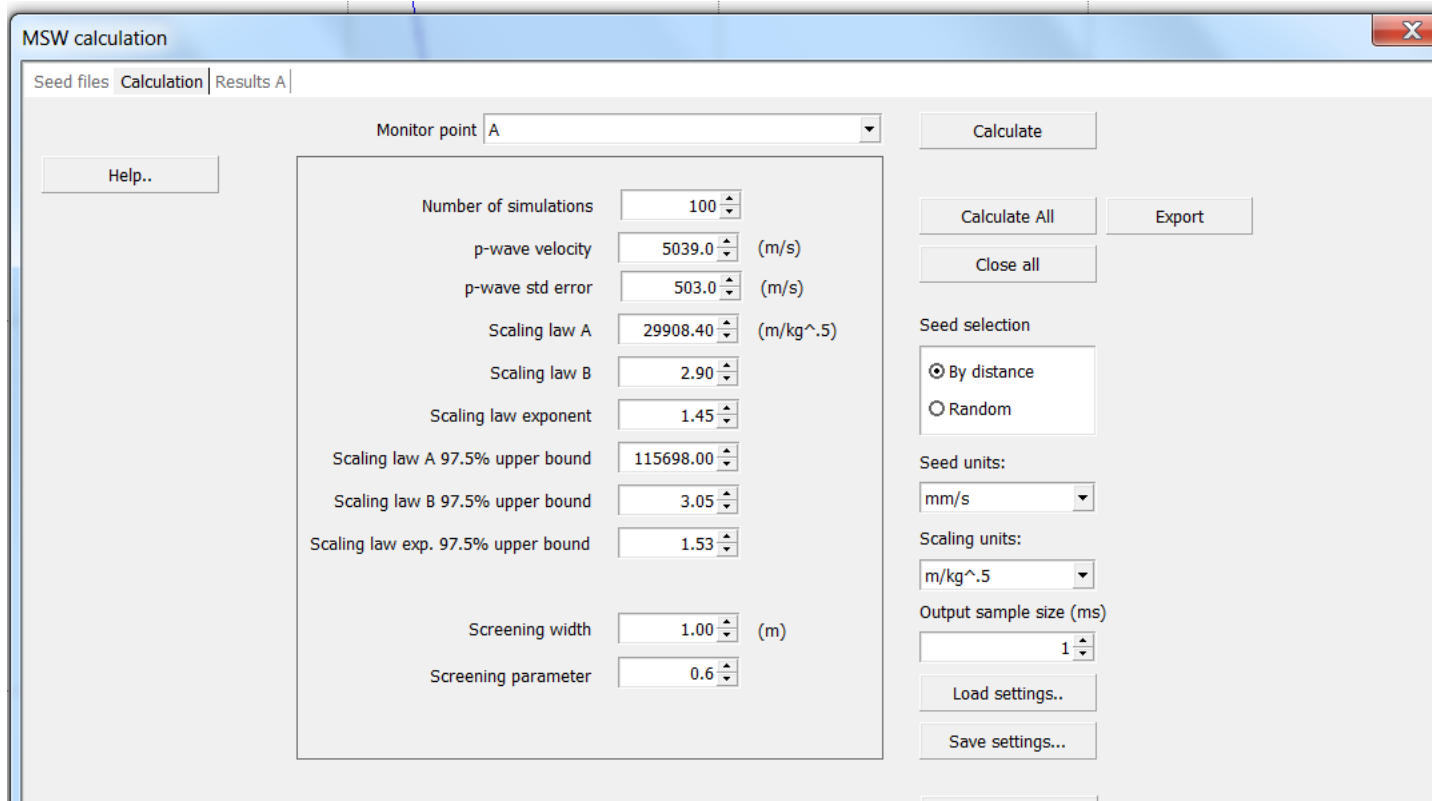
MSW calculation

Seed files | Calculation | Results A

Monitor point A

Calculate

Help..

Number of simulations 100

p-wave velocity 5039.0 (m/s)

p-wave std error 503.0 (m/s)

Scaling law A 29908.40 (m/kg^.5)

Scaling law B 2.90

Scaling law exponent 1.45

Scaling law A 97.5% upper bound 115698.00

Scaling law B 97.5% upper bound 3.05

Scaling law exp. 97.5% upper bound 1.53

Screening width 1.00 (m)

Screening parameter 0.6

Calculate All

Export

Close all

Seed selection

By distance

Random

Seed units:

mm/s

Scaling units:

m/kg^.5

Output sample size (ms)

1

Load settings..

Save settings...